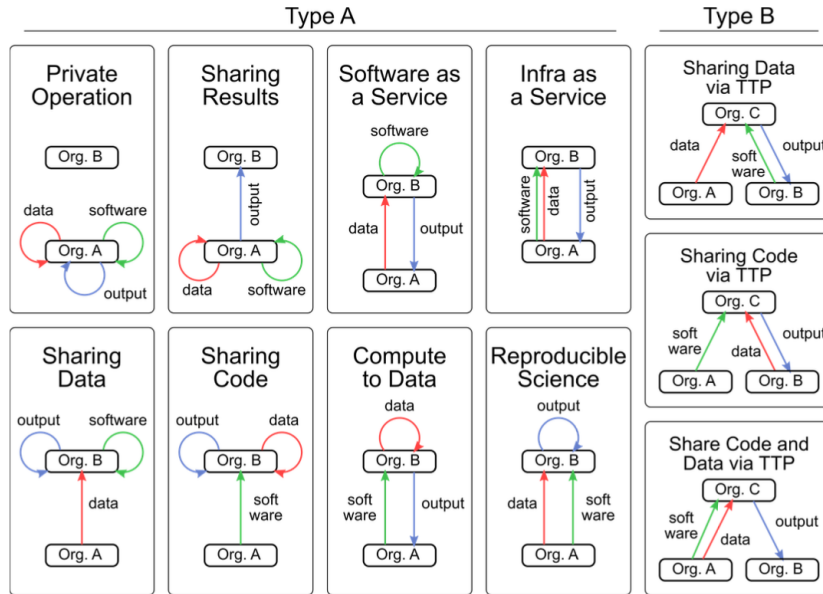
Type A

Type B

Private Operation

Org. B

data

software

Org. A

output

Sharing Results

Org. B

output

Org. A

data

software

Software as a Service

software

Org. B

data

output

Org. A

Infra as a Service

Org. B

software

data

output

Org. A

Sharing Data via TTP

Org. C

data

soft ware

output

Org. A

Org. B

Sharing Code via TTP

Org. C

soft ware

data

output

Org. A

Org. B

Share Code and Data via TTP

Org. C

soft ware

data

output

Org. A

Org. B

Sharing Data

output

software

Org. B

data

Org. A

Sharing Code

output

data

Org. B

soft ware

Org. A

Compute to Data

data

Org. B

soft ware

output

Org. A

Reproducible Science

output

Org. B

data

soft ware

Org. A